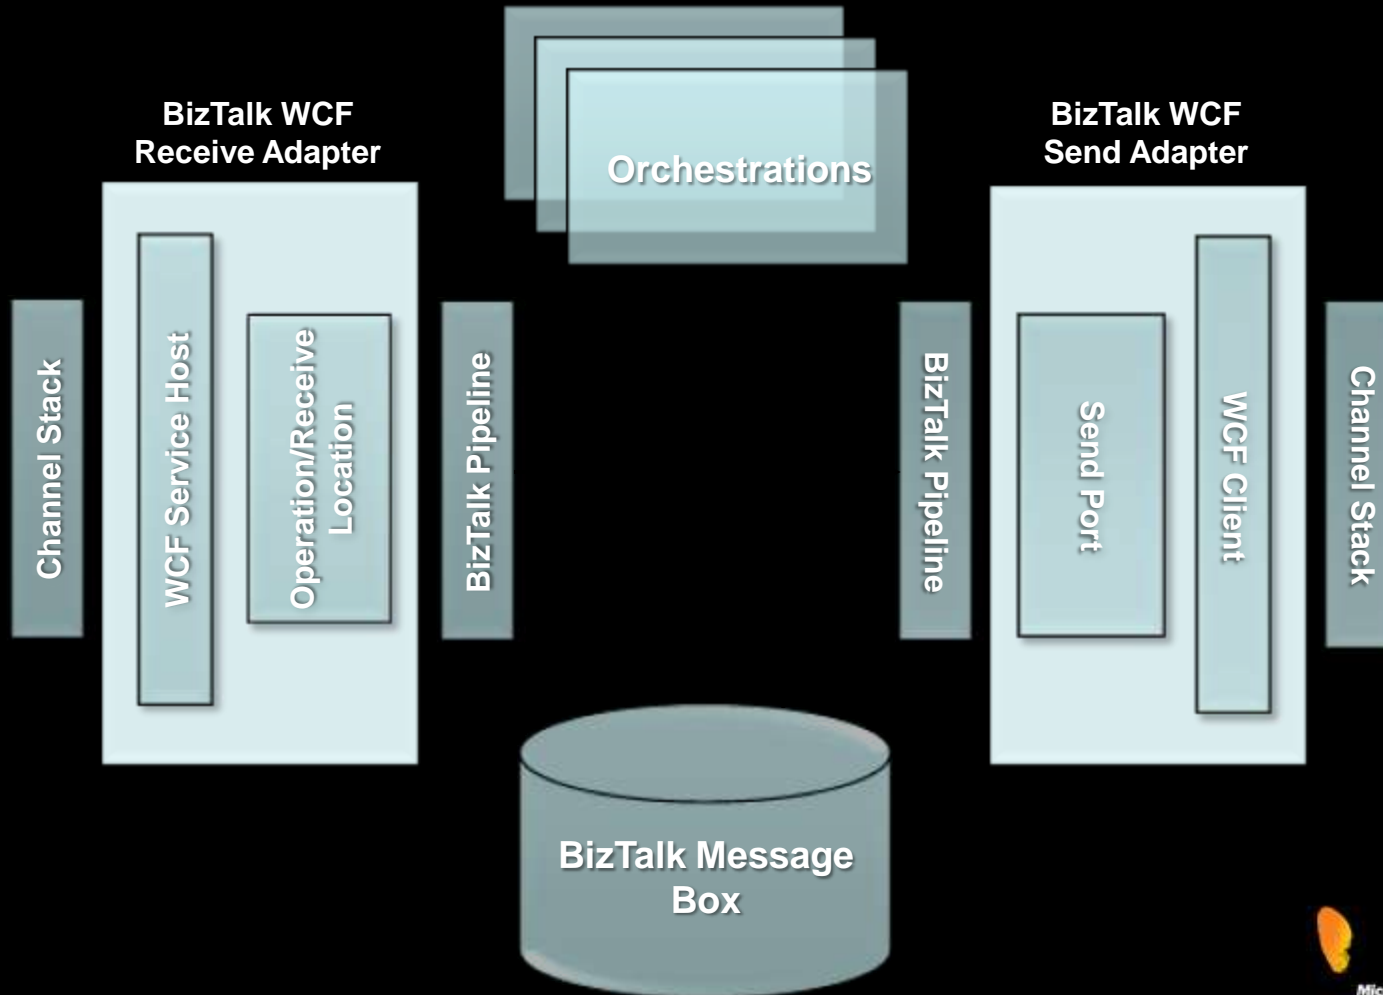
Orchestrations

BizTalk WCF Receive Adapter

BizTalk WCF Send Adapter

Channel Stack

WCF Service Host

Operation/Receive Location

BizTalk Pipeline

BizTalk Pipeline

Send Port

WCF Client

Channel Stack

BizTalk Message Box

Mic